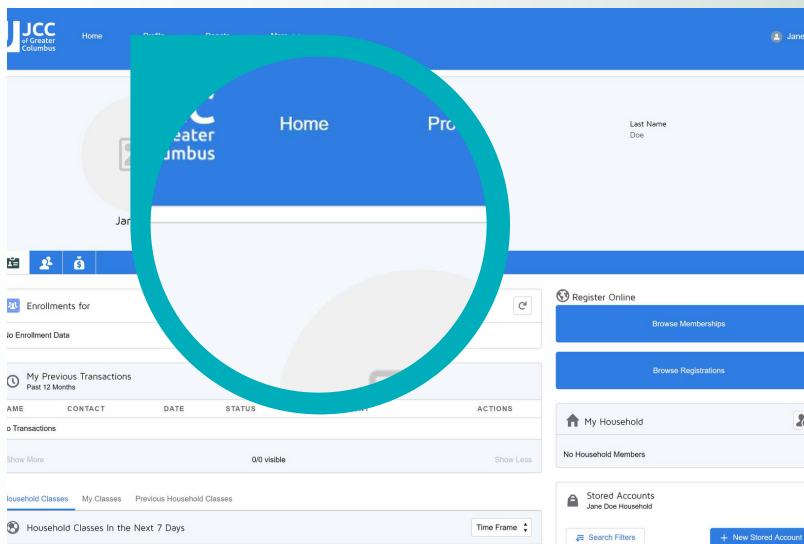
JCC of Greater Columbus

Home Profile Donate More

Jane

C
Greater
Columbus

Home

Pro

Last Name
Doe

Jan

Enrollments for

No Enrollment Data

My Previous Transactions
Past 12 Months

| AME | CONTACT | DATE | STATUS | | ACTIONS |
|---|---|---|---|---|---|
| o Transactions | | | | | |

Show More 0/0 visible Show Less

Household Classes My Classes Previous Household Classes

Household Classes In the Next 7 Days

Time Frame

Register Online

Browse Memberships

Browse Registrations

My Household

No Household Members

Stored Accounts
Jane Doe Household

Search Filters

+ New Stored Account